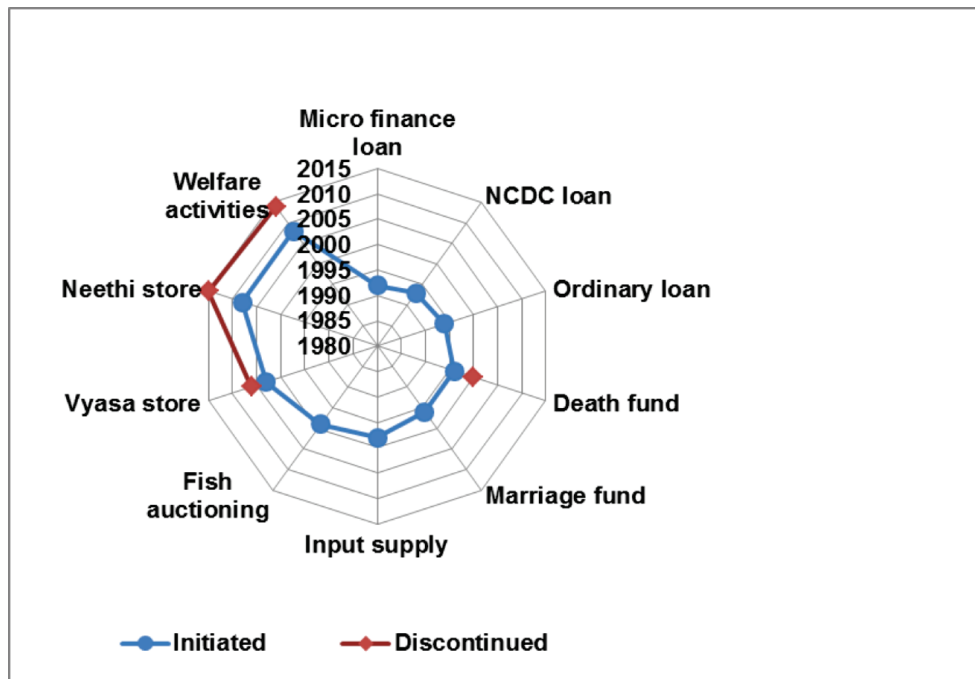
Micro finance loan

NCDC loan

Ordinary loan

Death fund

Marriage fund

Input supply

Fish auctioning

Vyasa store

Neethi store

Welfare activities

2015
2010
2005
2000
1995
1990
1985
1980

Initiated
Discontinued